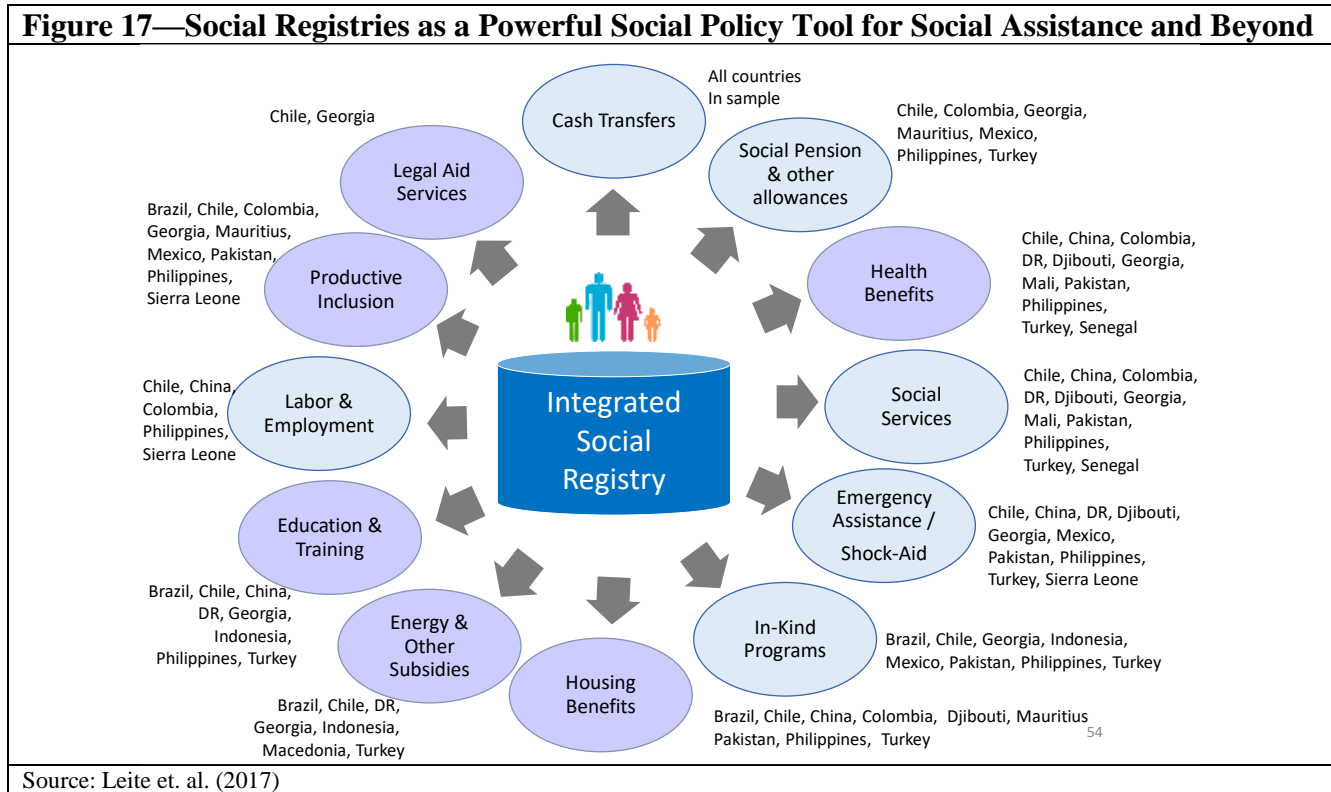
Figure 17—Social Registries as a Powerful Social Policy Tool for Social Assistance and Beyond

Cash Transfers
All countries In sample

Social Pension & other allowances
Chile, Colombia, Georgia, Mauritius, Mexico, Philippines, Turkey

Health Benefits
Chile, China, Colombia, DR, Djibouti, Georgia, Mali, Pakistan, Philippines, Turkey, Senegal

Social Services
Chile, China, Colombia, DR, Djibouti, Georgia, Mali, Pakistan, Philippines, Turkey, Senegal

Emergency Assistance / Shock-Aid
Chile, China, DR, Djibouti, Georgia, Mexico, Pakistan, Philippines, Turkey, Sierra Leone

In-Kind Programs
Brazil, Chile, Georgia, Indonesia, Mexico, Pakistan, Philippines, Turkey

Housing Benefits
Brazil, Chile, China, Colombia, Djibouti, Mauritius Pakistan, Philippines, Turkey

Energy & Other Subsidies
Brazil, Chile, DR, Georgia, Indonesia, Macedonia, Turkey

Education & Training
Brazil, Chile, China, DR, Georgia, Indonesia, Philippines, Turkey

Labor & Employment
Chile, China, Colombia, Philippines, Sierra Leone

Productive Inclusion
Brazil, Chile, Colombia, Georgia, Mauritius, Mexico, Pakistan, Philippines, Sierra Leone

Legal Aid Services
Chile, Georgia

Integrated Social Registry

54

Source: Leite et. al. (2017)